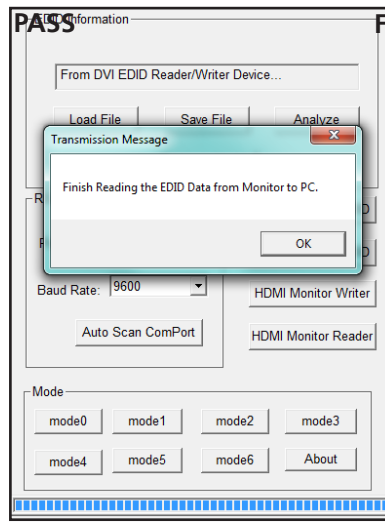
PASS
EDID Information
F
From DVI EDID Reader/Writer Device...
Load File
Save File
Analyze
Transmission Message
Finish Reading the EDID Data from Monitor to PC.
OK
R
F
D
D
Baud Rate: 9600
HDMI Monitor Writer
Auto Scan ComPort
HDMI Monitor Reader
Mode
mode0
mode1
mode2
mode3
mode4
mode5
mode6
About